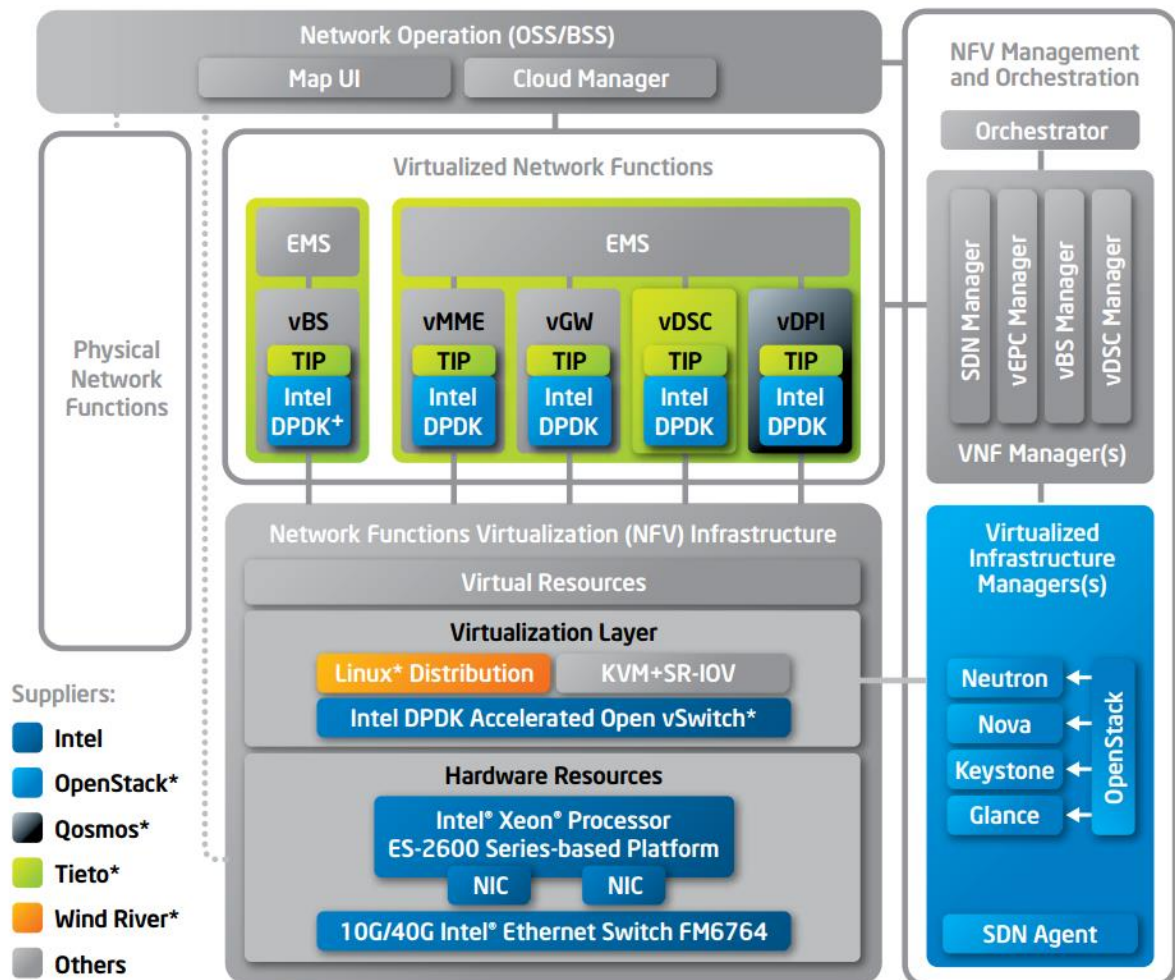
Network Operation (OSS/BSS)

Map UI

Cloud Manager

NFV Management and Orchestration

Orchestrator

Virtualized Network Functions

EMS

EMS

vBS
TIP
Intel DPDK+

vMME
TIP
Intel DPDK

vGW
TIP
Intel DPDK

vDSC
TIP
Intel DPDK

vDPI
TIP
Intel DPDK

SDN Manager

vEPC Manager

vBS Manager

vDSC Manager

VNF Manager(s)

Physical Network Functions

Network Functions Virtualization (NFV) Infrastructure

Virtual Resources

Virtualization Layer

Linux* Distribution

KVM+SR-IOV

Intel DPDK Accelerated Open vSwitch*

Hardware Resources

Intel® Xeon® Processor ES-2600 Series-based Platform

NIC

NIC

10G/40G Intel® Ethernet Switch FM6764

Virtualized Infrastructure Managers(s)

Neutron

Nova

Keystone

Glance

OpenStack

SDN Agent

Suppliers:

Intel

OpenStack*

Qosmos*

Tieto*

Wind River*

Others